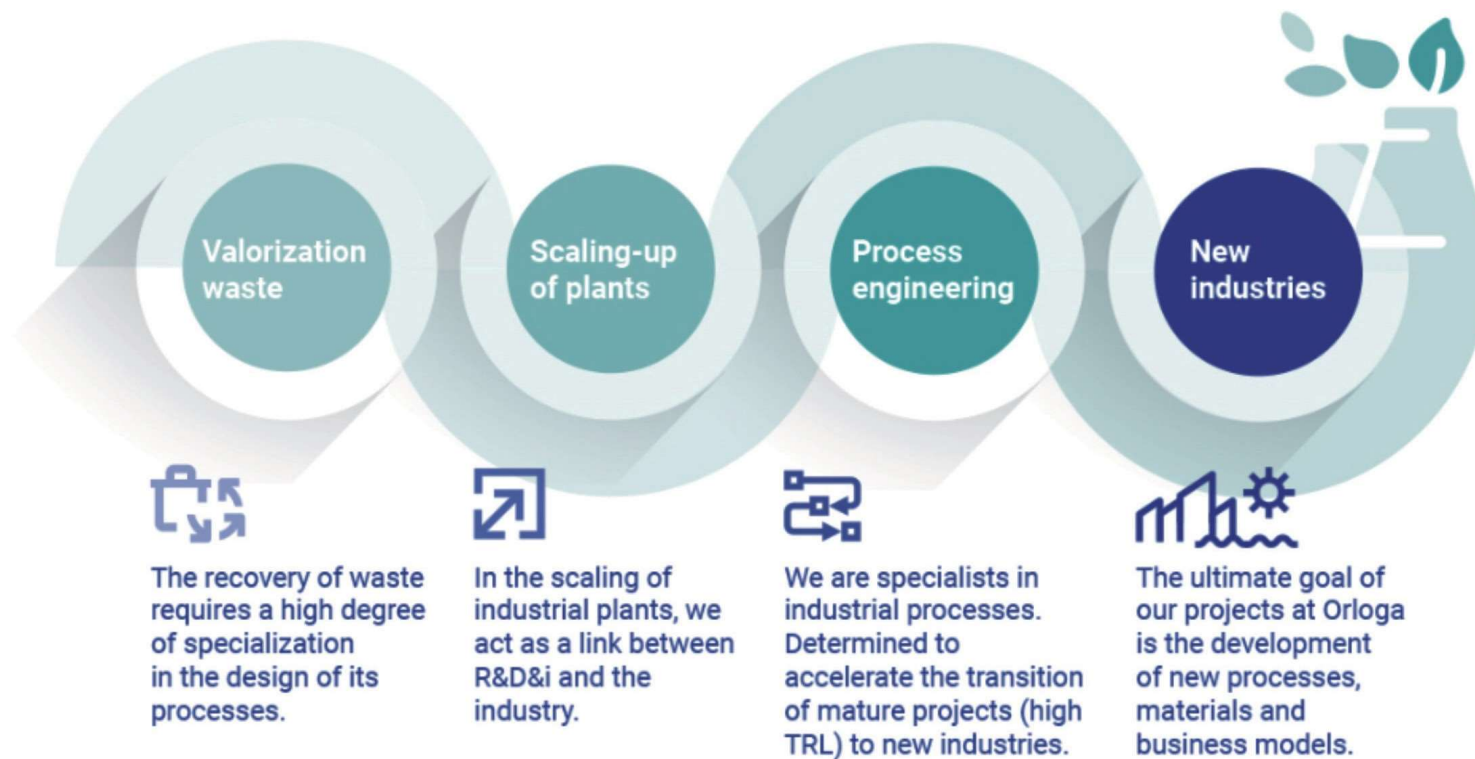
Valorization waste

Scaling-up of plants

Process engineering

New industries

The recovery of waste requires a high degree of specialization in the design of its processes.

In the scaling of industrial plants, we act as a link between R&D&i and the industry.

We are specialists in industrial processes. Determined to accelerate the transition of mature projects (high TRL) to new industries.

The ultimate goal of our projects at Orloga is the development of new processes, materials and business models.